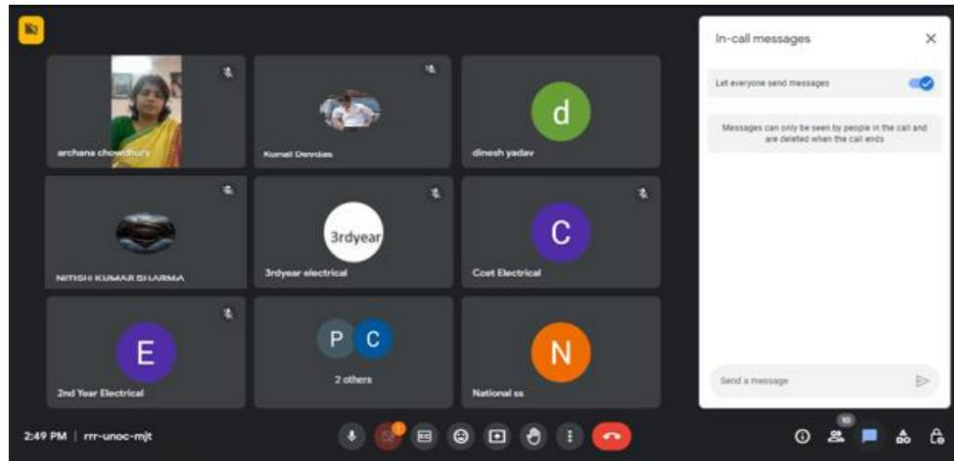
archana chowdhury

Kunal Devdas

d

dinesh yadav

NITISH KUMAR SHARMA

3rdyear

3rdyear electrical

C

Coet Electrical

E

2nd Year Electrical

P C

2 others

N

National ss

In-call messages

Let everyone send messages

Messages can only be seen by people in the call and are deleted when the call ends

Send a message

2:49 PM | rrr-unoc-mjt

10